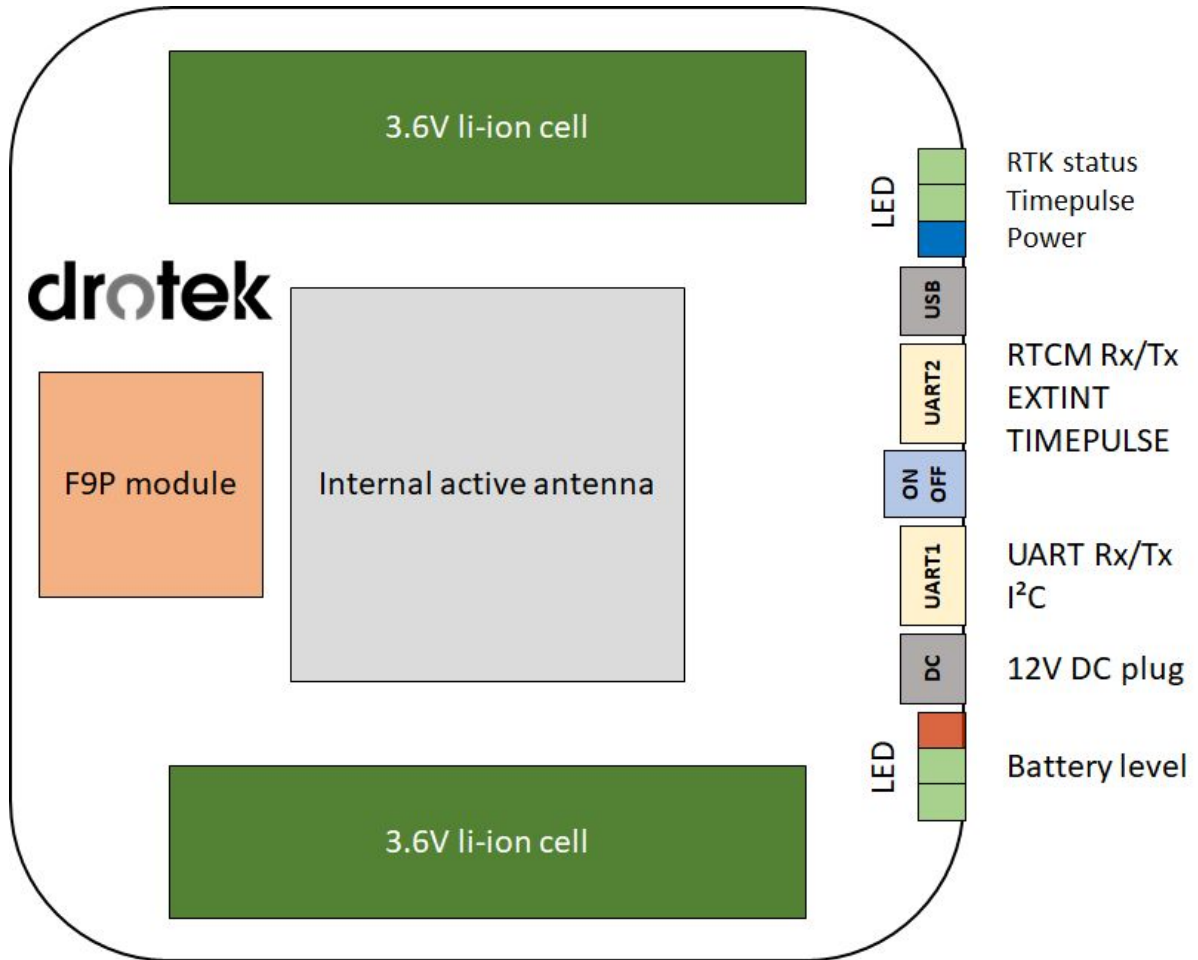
3.6V li-ion cell

drotek

F9P module

Internal active antenna

LED

RTK status
Timepulse
Power

USB

UART2

RTCM Rx/Tx
EXTINT
TIMEPULSE

ON
OFF

UART1

UART Rx/Tx
$I^2C$

DC

12V DC plug

LED

Battery level

3.6V li-ion cell